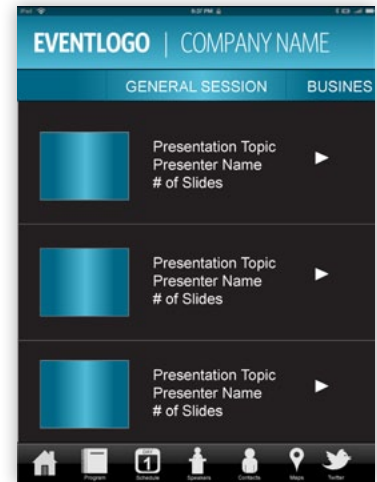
EVENTLOGO | COMPANY NAME

GENERAL SESSION BUSINES

Presentation Topic
Presenter Name
# of Slides

Presentation Topic
Presenter Name
# of Slides

Presentation Topic
Presenter Name
# of Slides

Program Schedule Speakers Contacts Maps Twitter